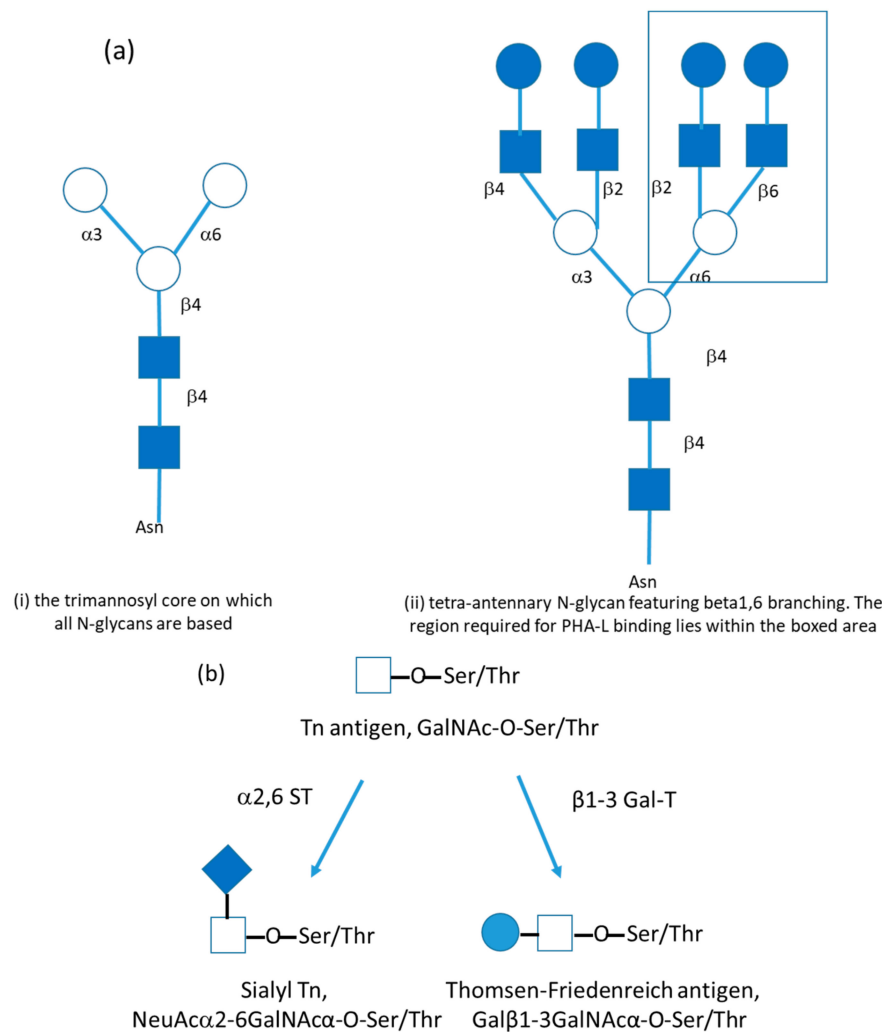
(a)

α3 α6
β4
β4
Asn

(i) the trimannosyl core on which all N-glycans are based

β4 β2 β2 β6
α3 α6
β4
β4
Asn

(ii) tetra-antennary N-glycan featuring beta1,6 branching. The region required for PHA-L binding lies within the boxed area

(b)

O—Ser/Thr

Tn antigen, GalNAc-O-Ser/Thr

α2,6 ST

β1-3 Gal-T

O—Ser/Thr

O—Ser/Thr

Sialyl Tn, NeuAcα2-6GalNAcα-O-Ser/Thr

Thomsen-Friedenreich antigen, Galβ1-3GalNAcα-O-Ser/Thr